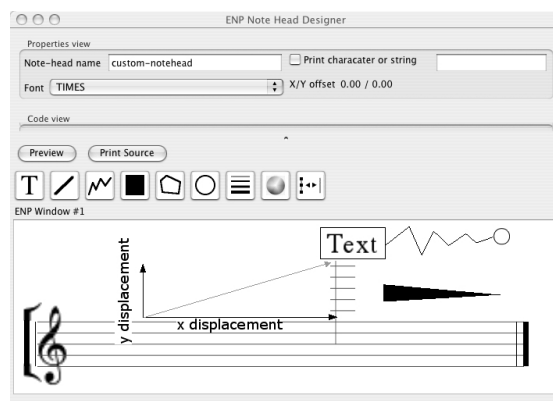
ENP Note Head Designer

Properties view

Note-head name custom-notehead

Print characater or string

Font TIMES

X/Y offset 0.00 / 0.00

Code view

Preview

Print Source

T

ENP Window #1

Text

y displacement

x displacement